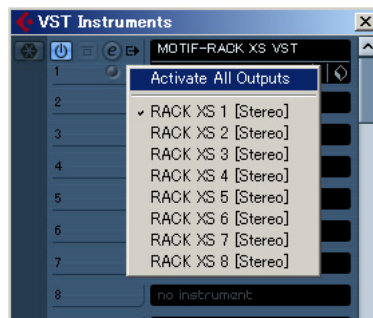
VST Instruments

MOTIF-RACK XS VST

1
2
3
4
5
6
7
8

Activate All Outputs

✓ RACK XS 1 [Stereo]
RACK XS 2 [Stereo]
RACK XS 3 [Stereo]
RACK XS 4 [Stereo]
RACK XS 5 [Stereo]
RACK XS 6 [Stereo]
RACK XS 7 [Stereo]
RACK XS 8 [Stereo]

no instrument